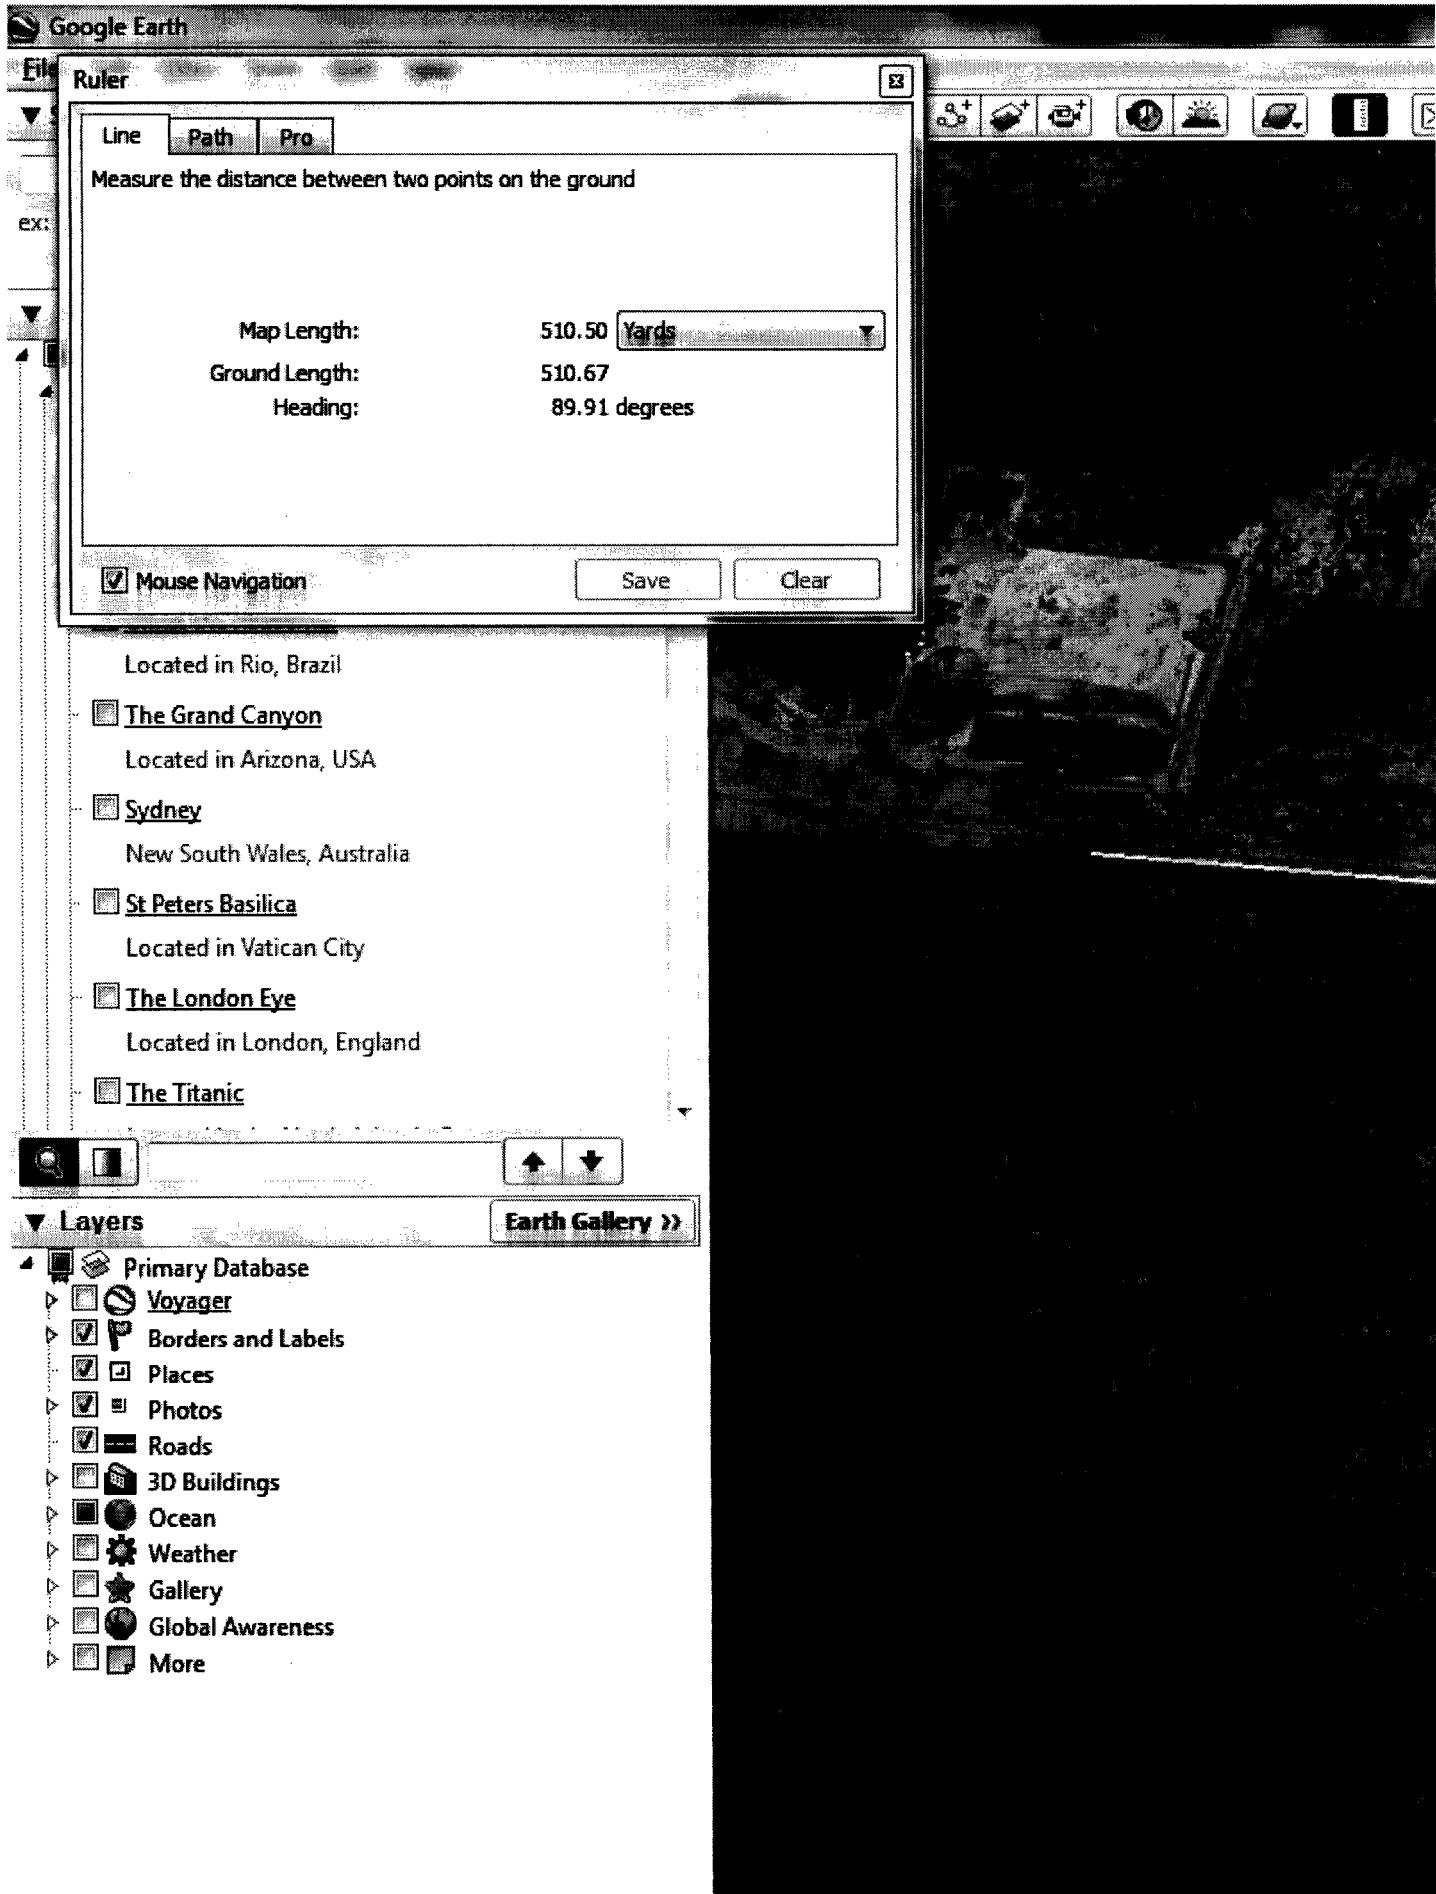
Google Earth

File

Ruler

Line Path Pro

Measure the distance between two points on the ground

Map Length: 510.50 Yards

Ground Length: 510.67

Heading: 89.91 degrees

Mouse Navigation

Save Clear

ex:

Located in Rio, Brazil

The Grand Canyon

Located in Arizona, USA

Sydney

New South Wales, Australia

St Peters Basilica

Located in Vatican City

The London Eye

Located in London, England

The Titanic

Layers

Earth Gallery »

Primary Database

Voyager

Borders and Labels

Places

Photos

Roads

3D Buildings

Ocean

Weather

Gallery

Global Awareness

More